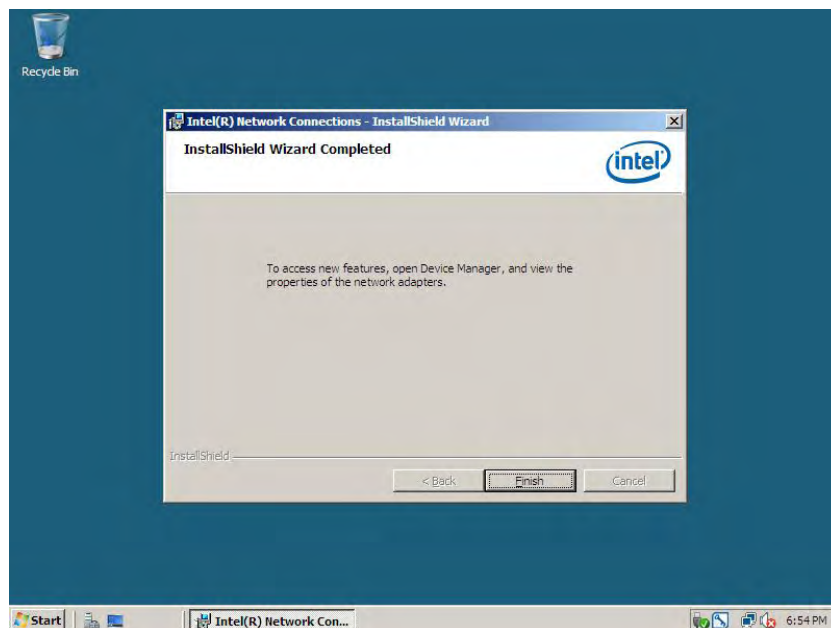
Recycle Bin

Intel(R) Network Connections - InstallShield Wizard

InstallShield Wizard Completed

intel

To access new features, open Device Manager, and view the properties of the network adapters.

InstallShield

< Back

Finish

Cancel

Start

Intel(R) Network Con...

6:54 PM